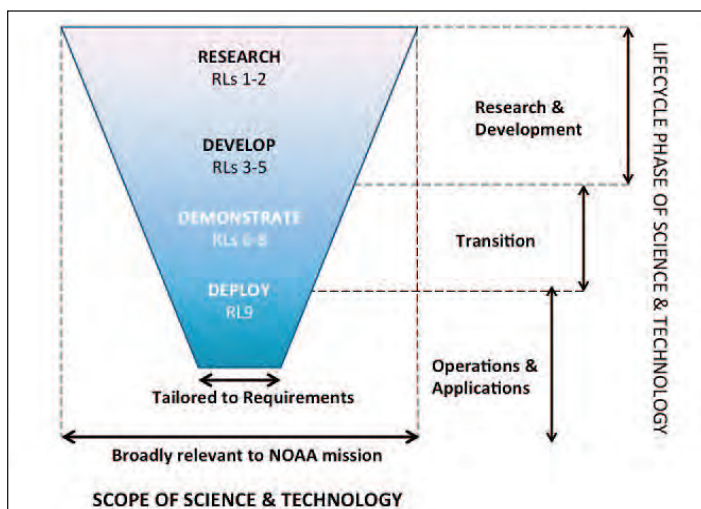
RESEARCH
RLs 1-2

DEVELOP
RLs 3-5

DEMONSTRATE
RLs 6-8

DEPLOY
RL9

Tailored to Requirements

Broadly relevant to NOAA mission

SCOPE OF SCIENCE & TECHNOLOGY

Research & Development

Transition

Operations & Applications

LIFECYCLE PHASE OF SCIENCE & TECHNOLOGY